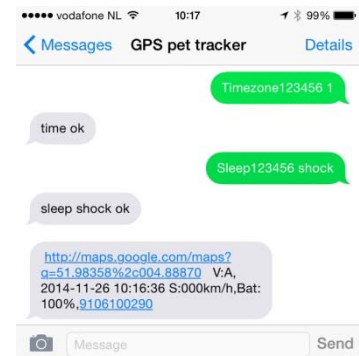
●●●●● vodafone NL 10:17 99%

< Messages GPS pet tracker Details

Timezone123456 1

time ok

Sleep123456 shock

sleep shock ok

http://maps.google.com/maps?q=51.98358%2c004.88870 V:A, 2014-11-26 10:16:36 S:000km/h,Bat: 100%,9106100290

Message

Send